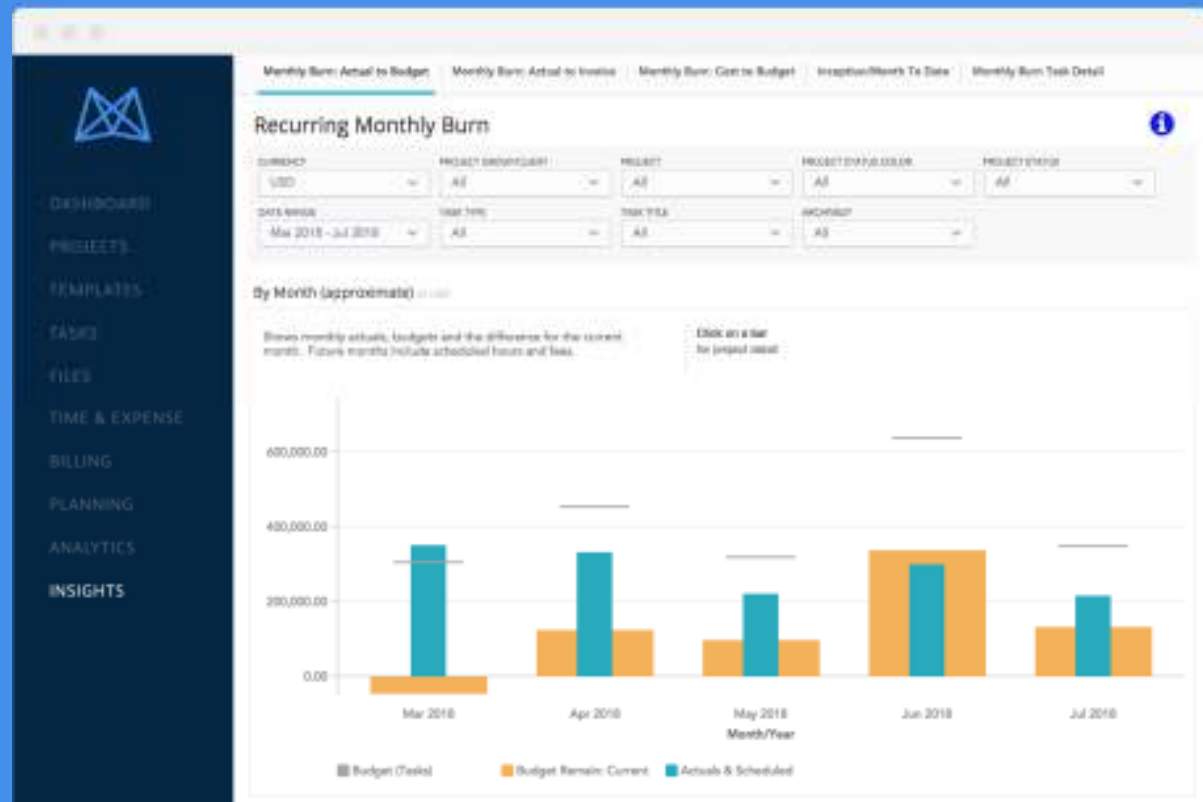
DASHBOARD
PROJECTS
TEMPLATES
TASKS
FILES
TIME & EXPENSE
BILLING
PLANNING
ANALYTICS
INSIGHTS

Monthly Burn: Actual to Budget | Monthly Burn: Actual to Invoice | Monthly Burn: Cost to Budget | Inception/Month To Date | Monthly Burn Task Detail

Recurring Monthly Burn

CURRENCY
USD
PROJECT GROUP/CLIENT
All
PROJECT
All
PROJECT STATUS COLOR
All
PROJECT STATUS
All
DATE RANGE
Mar 2018 - Jul 2018
TASK TYPE
All
TASK TITLE
All
ARCHIVED?
All

By Month (approximate) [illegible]

Shows monthly actuals, budgets and the difference for the current month. Future months include scheduled hours and fees.

Click on a bar for project detail

600,000.00
400,000.00
200,000.00
0.00

Mar 2018
Apr 2018
May 2018
Jun 2018
Jul 2018
Month/Year

Budget (Tasks)
Budget Remain: Current
Actuals & Scheduled